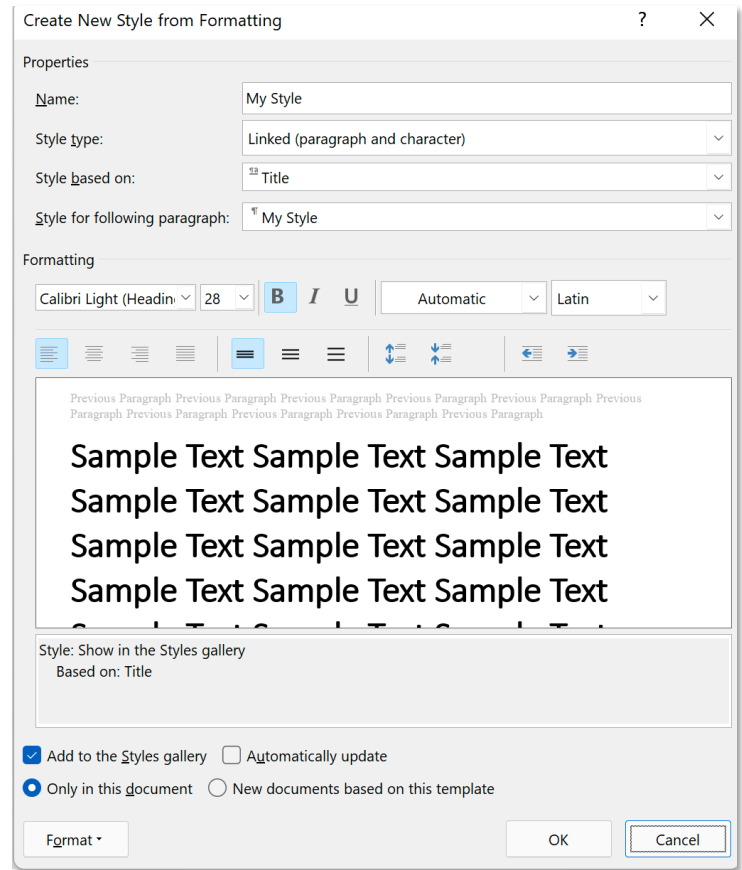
Create New Style from Formatting ? ✕

Properties

Name: My Style

Style type: Linked (paragraph and character)

Style based on: Title

Style for following paragraph: ¶ My Style

Formatting

Calibri Light (Headin 28 B I U Automatic Latin

Previous Paragraph Previous Paragraph Previous Paragraph Previous Paragraph Previous Paragraph Previous Paragraph Previous Paragraph Previous Paragraph Previous Paragraph Previous Paragraph Previous Paragraph

Sample Text Sample Text Sample Text
Sample Text Sample Text Sample Text
Sample Text Sample Text Sample Text
Sample Text Sample Text Sample Text
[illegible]

Style: Show in the Styles gallery
Based on: Title

Add to the Styles gallery Automatically update

Only in this document New documents based on this template

Format ▾ OK Cancel